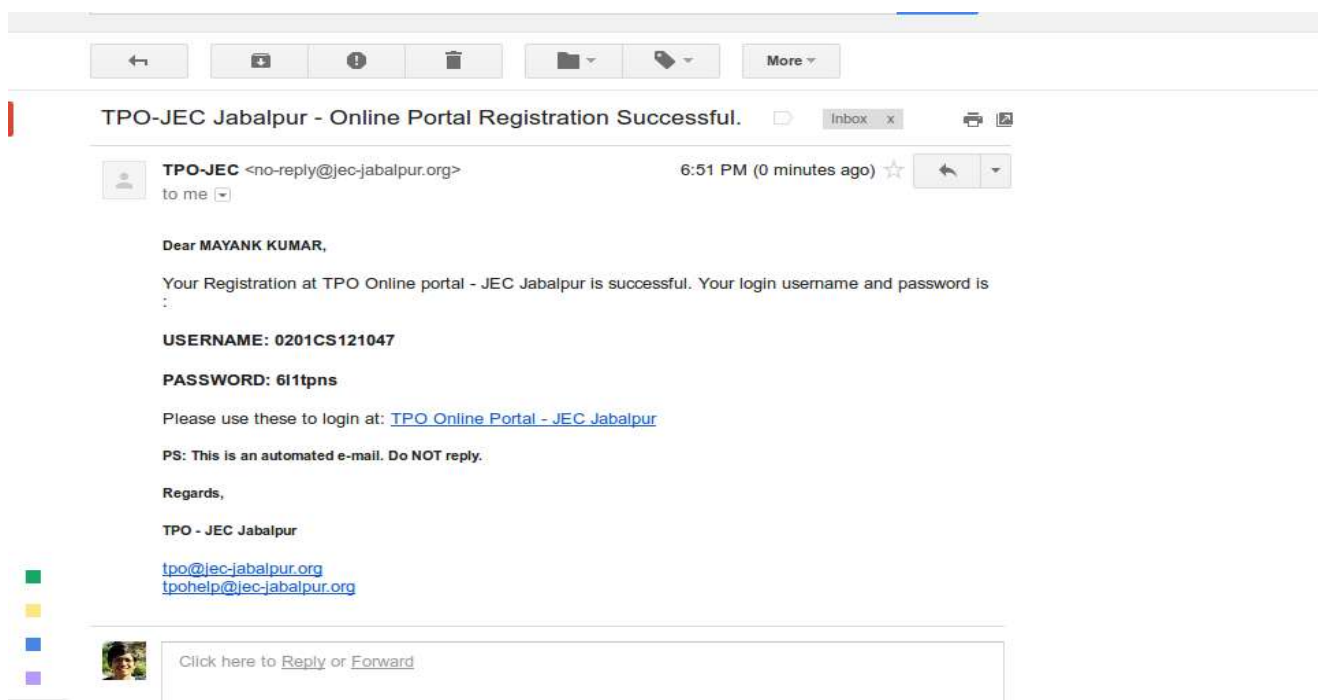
More

TPO-JEC Jabalpur - Online Portal Registration Successful.

Inbox x

TPO-JEC <no-reply@jec-jabalpur.org>

to me

6:51 PM (0 minutes ago)

Dear MAYANK KUMAR,

Your Registration at TPO Online portal - JEC Jabalpur is successful. Your login username and password is :

USERNAME: 0201CS121047

PASSWORD: 6l1tpns

Please use these to login at: TPO Online Portal - JEC Jabalpur

PS: This is an automated e-mail. Do NOT reply.

Regards,

TPO - JEC Jabalpur

tpo@jec-jabalpur.org
tpohelp@jec-jabalpur.org

Click here to Reply or Forward